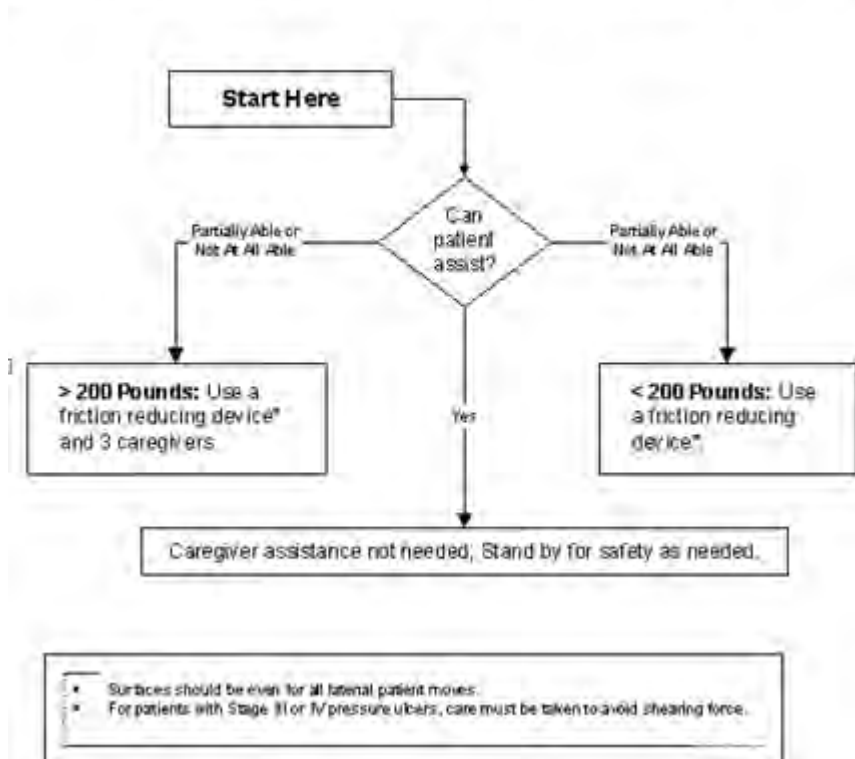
Start Here

Can patient assist?

Partially Able or Not At All Able

Partially Able or Not At All Able

> 200 Pounds: Use a friction reducing device* and 3 caregivers.

Yes

< 200 Pounds: Use a friction reducing device*.

Caregiver assistance not needed; Stand by for safety as needed.

• Surfaces should be even for all lateral patient moves.
• For patients with Stage III or IV pressure ulcers, care must be taken to avoid shearing force.